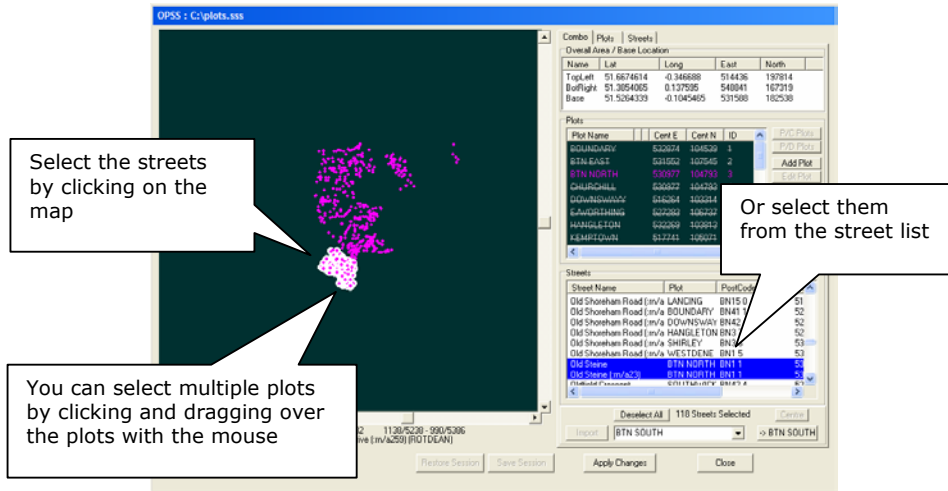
OPSS : C:\plots.sss

Select the streets by clicking on the map

You can select multiple plots by clicking and dragging over the plots with the mouse

Or select them from the street list

Combo | Plots | Streets

Overall Area / Base Location

| Name | Lat | Long | East | North |
|---|---|---|---|---|
| TopLeft | 51.6674614 | -0.346688 | 514436 | 197814 |
| BotRight | 51.3854065 | 0.137595 | 548841 | 167319 |
| Base | 51.5264339 | -0.1045465 | 531588 | 182538 |

Plots

| Plot Name | Cent E | Cent N | ID |
|---|---|---|---|
| BOUNDARY | 532074 | 104539 | 1 |
| BTN EAST | 531552 | 107545 | 2 |
| BTN NORTH | 530977 | 104793 | 3 |
| CHURCHILL | 530877 | 104783 | |
| DOWNSWAY | 516364 | 103314 | |
| E.WORTHING | 527383 | 106737 | |
| HANGLETON | 532269 | 103813 | |
| KEMPTOWN | 517741 | 106071 | |

P/C Plots
P/D Plots
Add Plot
Edit Plot

Streets

| Street Name | Plot | PostCode | |
|---|---|---|---|
| Old Shoreham Road (:m/a | LANCING | BN15 0 | 51 |
| Old Shoreham Road (:m/a | BOUNDARY | BN41 1 | 52 |
| Old Shoreham Road (:m/a | DOWNSWAY | BN42 | 52 |
| Old Shoreham Road (:m/a | HANGLETON | BN3 | 52 |
| Old Shoreham Road (:m/a | SHIRLEY | BN3 | 53 |
| Old Shoreham Road (:m/a | WESTDENE | BN1 5 | 53 |
| Old Steine | BTN NORTH | BN1 1 | 53 |
| Old Steine (:m/a23) | BTN NORTH | BN1 1 | 53 |
| Oldfield Crescent | SOUTHWICK | BN42 4 | 52 |

Deselect All | 118 Streets Selected | Centre

Import | BTN SOUTH | -> BTN SOUTH

2 1138/5238 - 990/5306
ive (:m/a259) (ROTDEAN)

Restore Session | Save Session | Apply Changes | Close